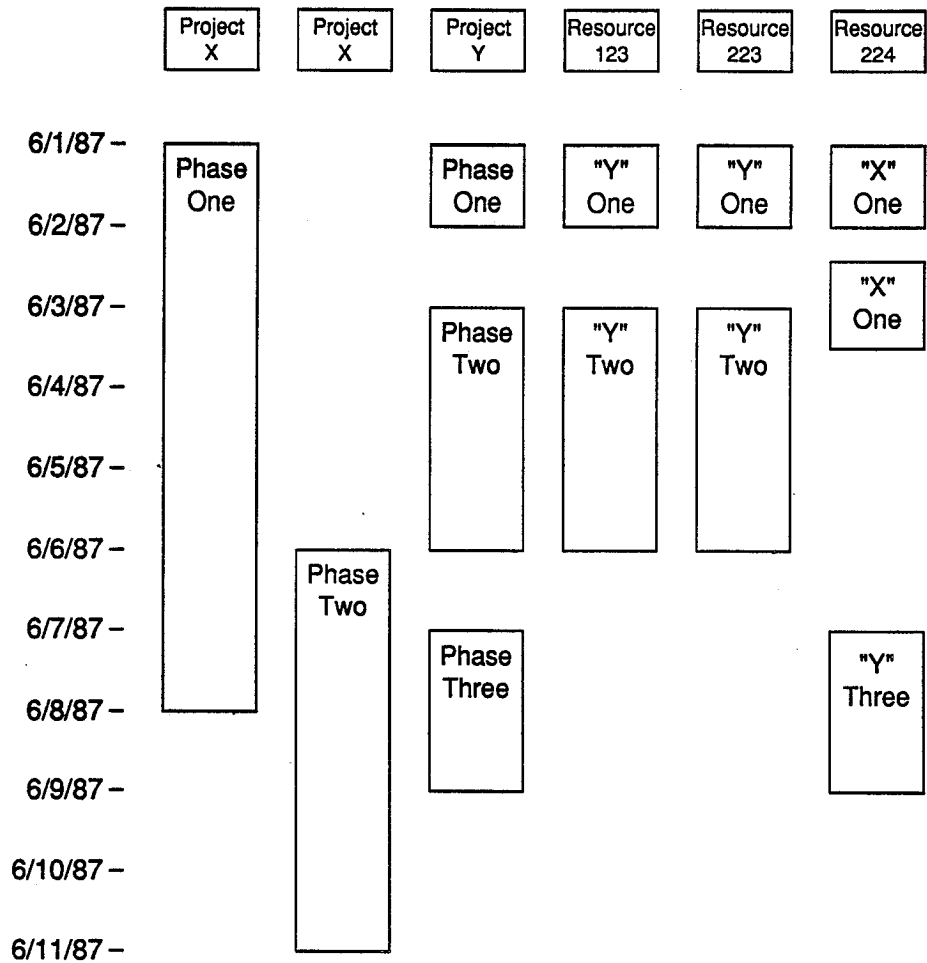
Project X

Project X

Project Y

Resource 123

Resource 223

Resource 224

6/1/87 –

6/2/87 –

6/3/87 –

6/4/87 –

6/5/87 –

6/6/87 –

6/7/87 –

6/8/87 –

6/9/87 –

6/10/87 –

6/11/87 –

Phase One

Phase Two

Phase One

Phase Two

Phase Three

"Y" One

"Y" Two

"Y" One

"Y" Two

"X" One

"X" One

"Y" Three